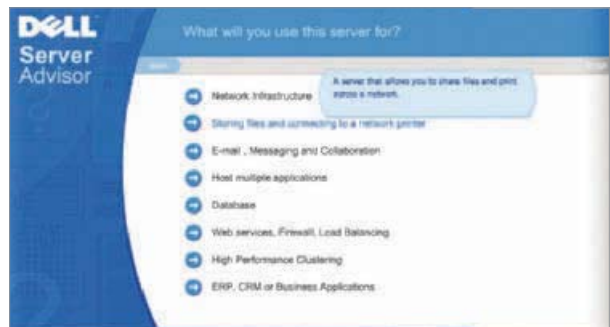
DELL
Server
Advisor

What will you use this server for?

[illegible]

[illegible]

A server that allows you to share files and print across a network.

Network Infrastructure

Storing files and connecting to a network printer

E-mail , Messaging and Collaboration

Host multiple applications

Database

Web services, Firewall, Load Balancing

High Performance Clustering

ERP, CRM or Business Applications